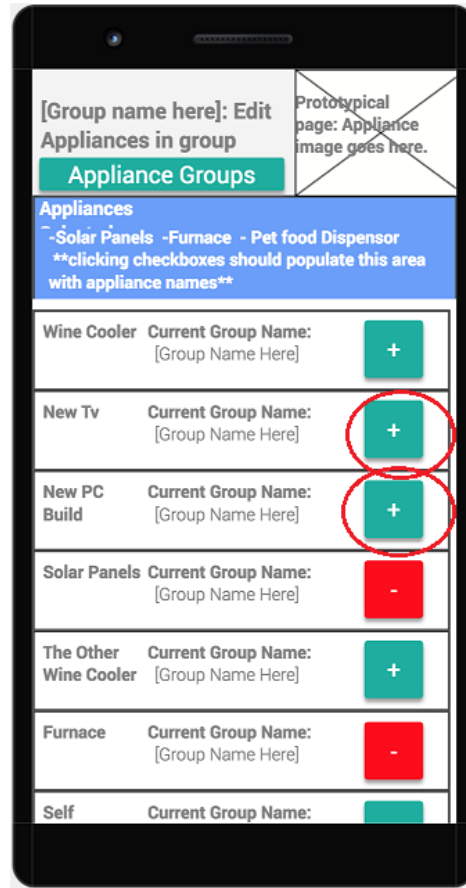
[Group name here]: Edit Appliances in group

Appliance Groups

Prototypical page: Appliance image goes here.

Appliances
-Solar Panels -Furnace - Pet food Dispensor
**clicking checkboxes should populate this area with appliance names**

Wine Cooler Current Group Name: [Group Name Here] +

New Tv Current Group Name: [Group Name Here] +

New PC Build Current Group Name: [Group Name Here] +

Solar Panels Current Group Name: [Group Name Here] -

The Other Wine Cooler Current Group Name: [Group Name Here] +

Furnace Current Group Name: [Group Name Here] -

Self Current Group Name: